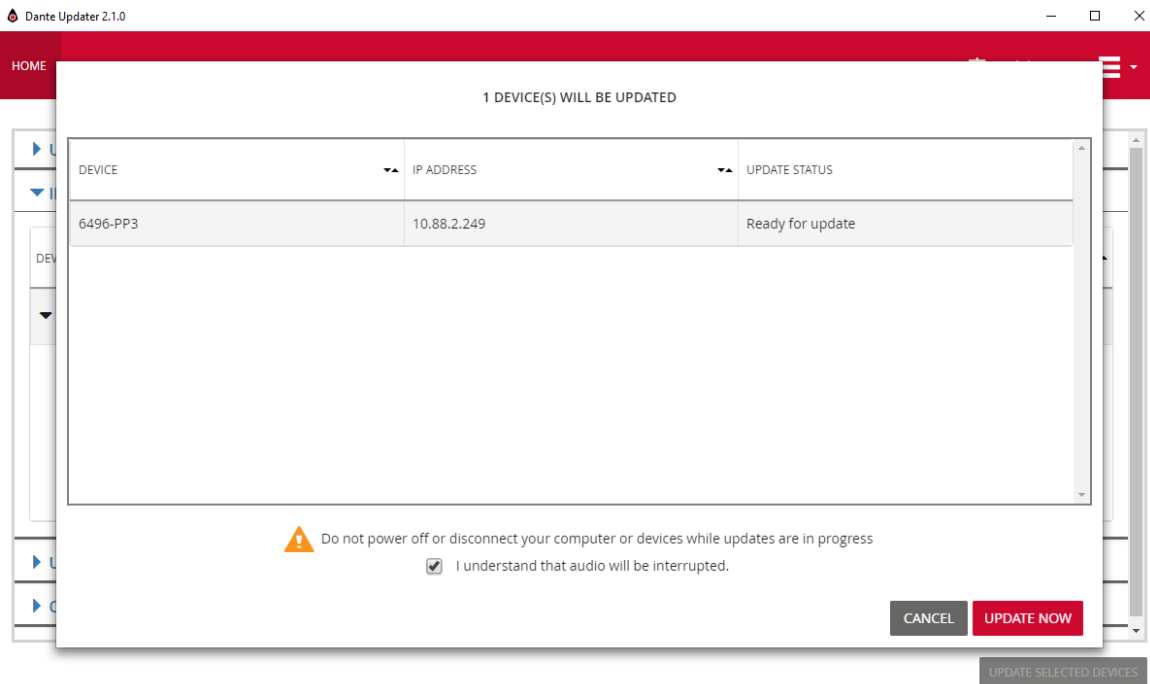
Dante Updater 2.1.0

HOME

1 DEVICE(S) WILL BE UPDATED

| DEVICE | IP ADDRESS | UPDATE STATUS |
|---|---|---|
| 6496-PP3 | 10.88.2.249 | Ready for update |

Do not power off or disconnect your computer or devices while updates are in progress

I understand that audio will be interrupted.

CANCEL UPDATE NOW

UPDATE SELECTED DEVICES